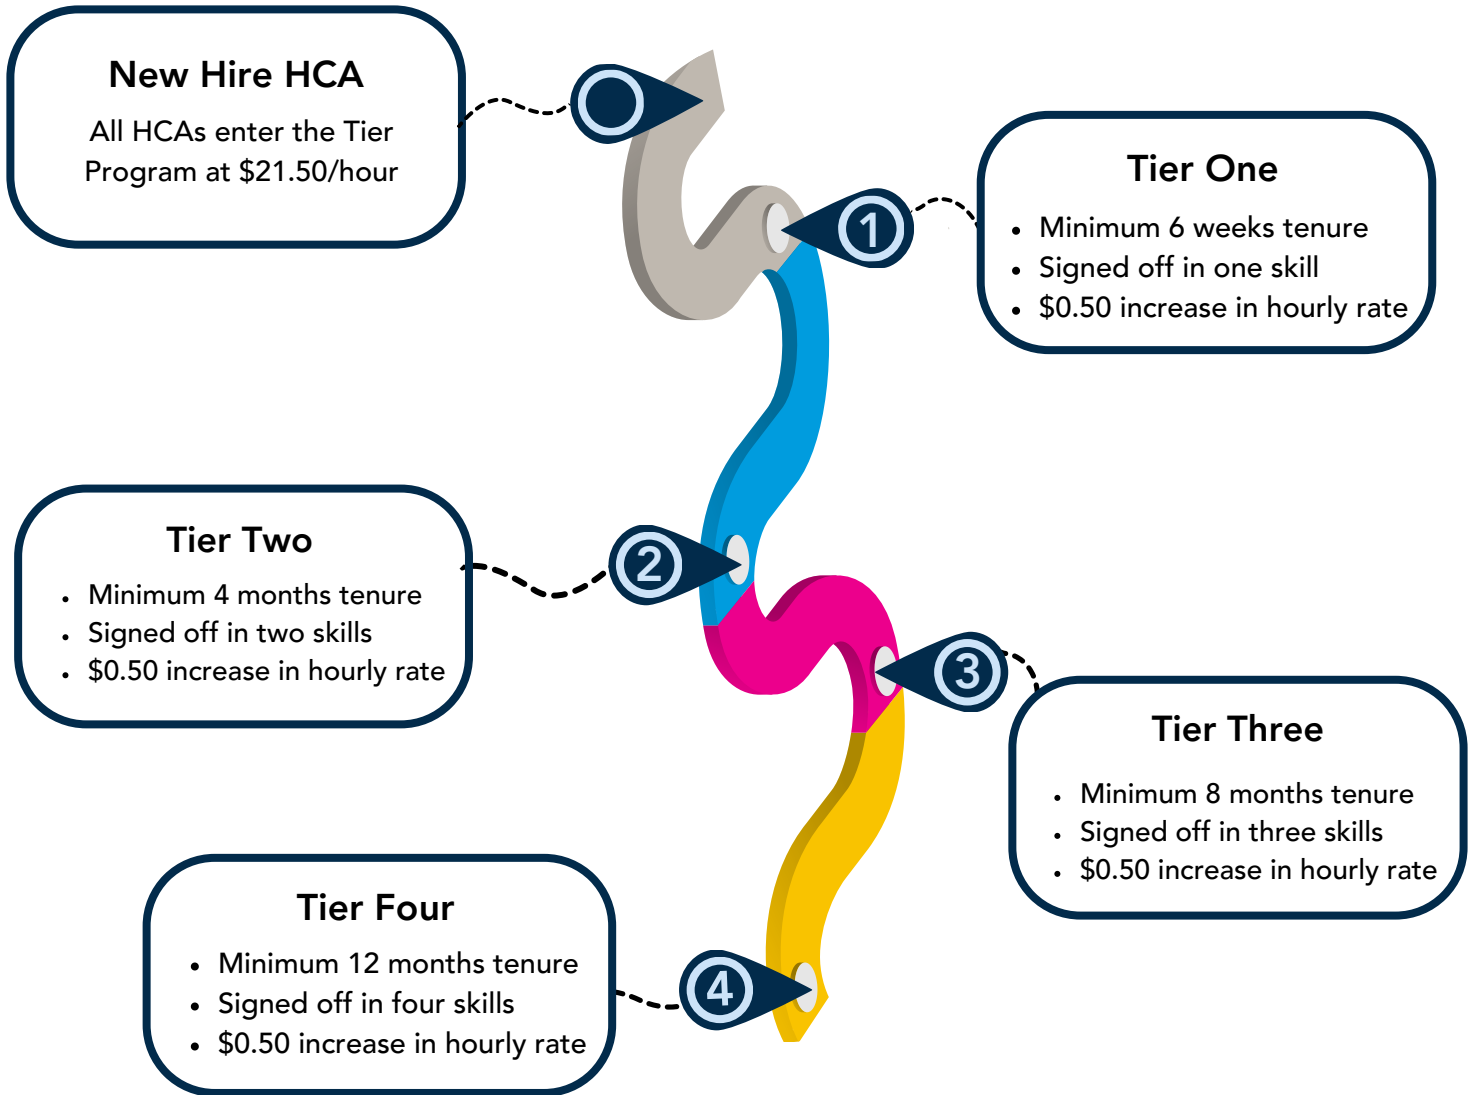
New Hire HCA

All HCAs enter the Tier Program at $21.50/hour

1

Tier One

- Minimum 6 weeks tenure
- Signed off in one skill
- $0.50 increase in hourly rate

2

Tier Two

- Minimum 4 months tenure
- Signed off in two skills
- $0.50 increase in hourly rate

3

Tier Three

- Minimum 8 months tenure
- Signed off in three skills
- $0.50 increase in hourly rate

4

Tier Four

- Minimum 12 months tenure
- Signed off in four skills
- $0.50 increase in hourly rate